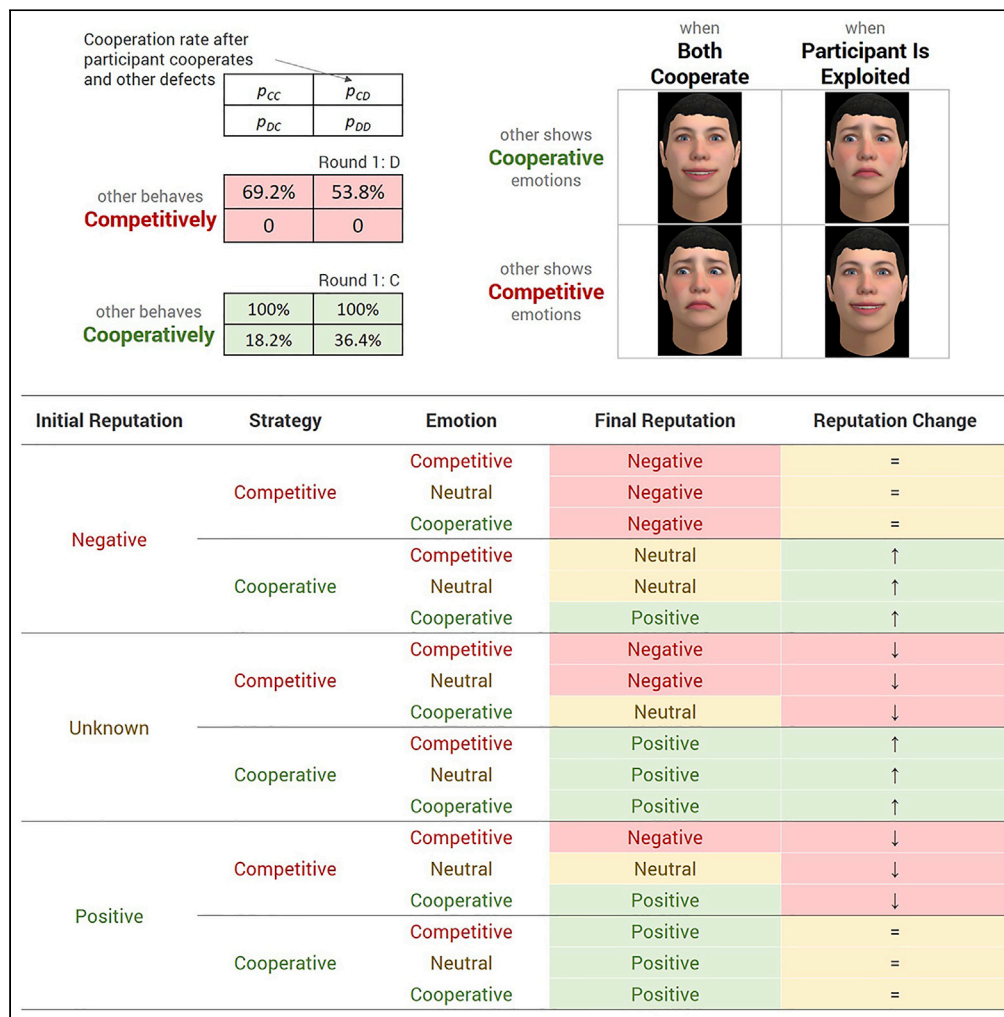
Cooperation rate after participant cooperates and other defects

| $p_{CC}$ | $p_{CD}$ |
|---|---|
| $p_{DC}$ | $p_{DD}$ |

Round 1: D

other behaves **Competitively**

| 69.2% | 53.8% |
|---|---|
| 0 | 0 |

Round 1: C

other behaves **Cooperatively**

| 100% | 100% |
|---|---|
| 18.2% | 36.4% |

| | when **Both Cooperate** | when **Participant Is Exploited** |
|---|---|---|
| other shows **Cooperative** emotions | | |
| other shows **Competitive** emotions | | |

| Initial Reputation | Strategy | Emotion | Final Reputation | Reputation Change |
|---|---|---|---|---|
| Negative | Competitive | Competitive | Negative | = |
| | | Neutral | Negative | = |
| | | Cooperative | Negative | = |
| | Cooperative | Competitive | Neutral | ↑ |
| | | Neutral | Neutral | ↑ |
| | | Cooperative | Positive | ↑ |
| Unknown | Competitive | Competitive | Negative | ↓ |
| | | Neutral | Negative | ↓ |
| | | Cooperative | Neutral | ↓ |
| | Cooperative | Competitive | Positive | ↑ |
| | | Neutral | Positive | ↑ |
| | | Cooperative | Positive | ↑ |
| Positive | Competitive | Competitive | Negative | ↓ |
| | | Neutral | Neutral | ↓ |
| | | Cooperative | Positive | ↓ |
| | Cooperative | Competitive | Positive | = |
| | | Neutral | Positive | = |
| | | Cooperative | Positive | = |